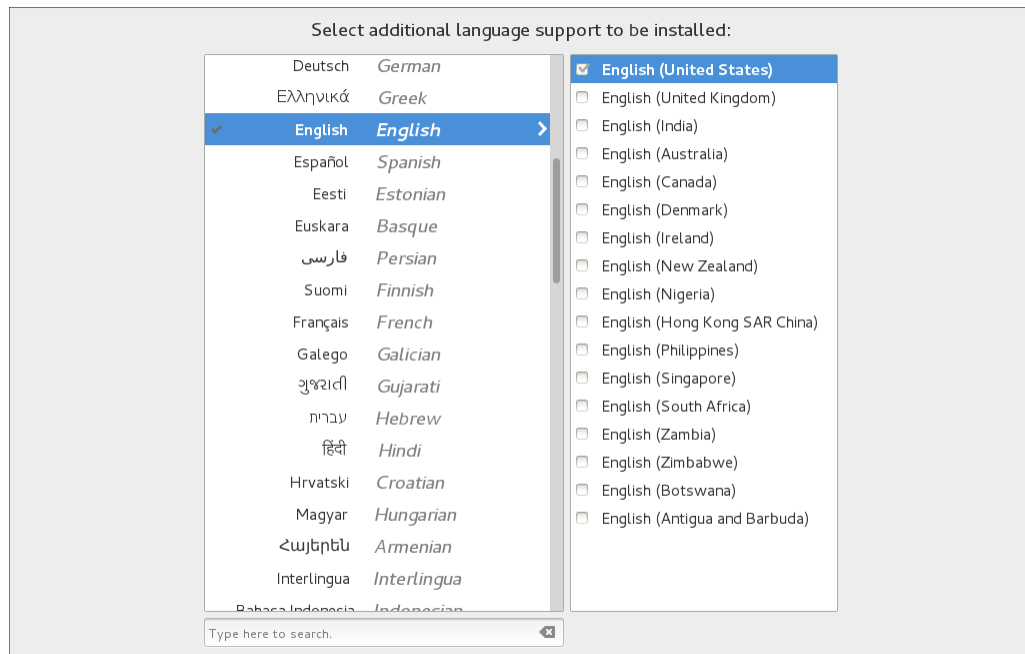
Select additional language support to be installed:

| | |
|---|---|
| Deutsch | German |
| Ελληνικά | Greek |
| English | English |
| Español | Spanish |
| Eesti | Estonian |
| Euskara | Basque |
| فارسی | Persian |
| Suomi | Finnish |
| Français | French |
| Galego | Galician |
| ગુજરાતી | Gujarati |
| עברית | Hebrew |
| हिंदी | Hindi |
| Hrvatski | Croatian |
| Magyar | Hungarian |
| Հայերեն | Armenian |
| Interlingua | Interlingua |
| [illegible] | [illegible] |

English (United States)
English (United Kingdom)
English (India)
English (Australia)
English (Canada)
English (Denmark)
English (Ireland)
English (New Zealand)
English (Nigeria)
English (Hong Kong SAR China)
English (Philippines)
English (Singapore)
English (South Africa)
English (Zambia)
English (Zimbabwe)
English (Botswana)
English (Antigua and Barbuda)

Type here to search.